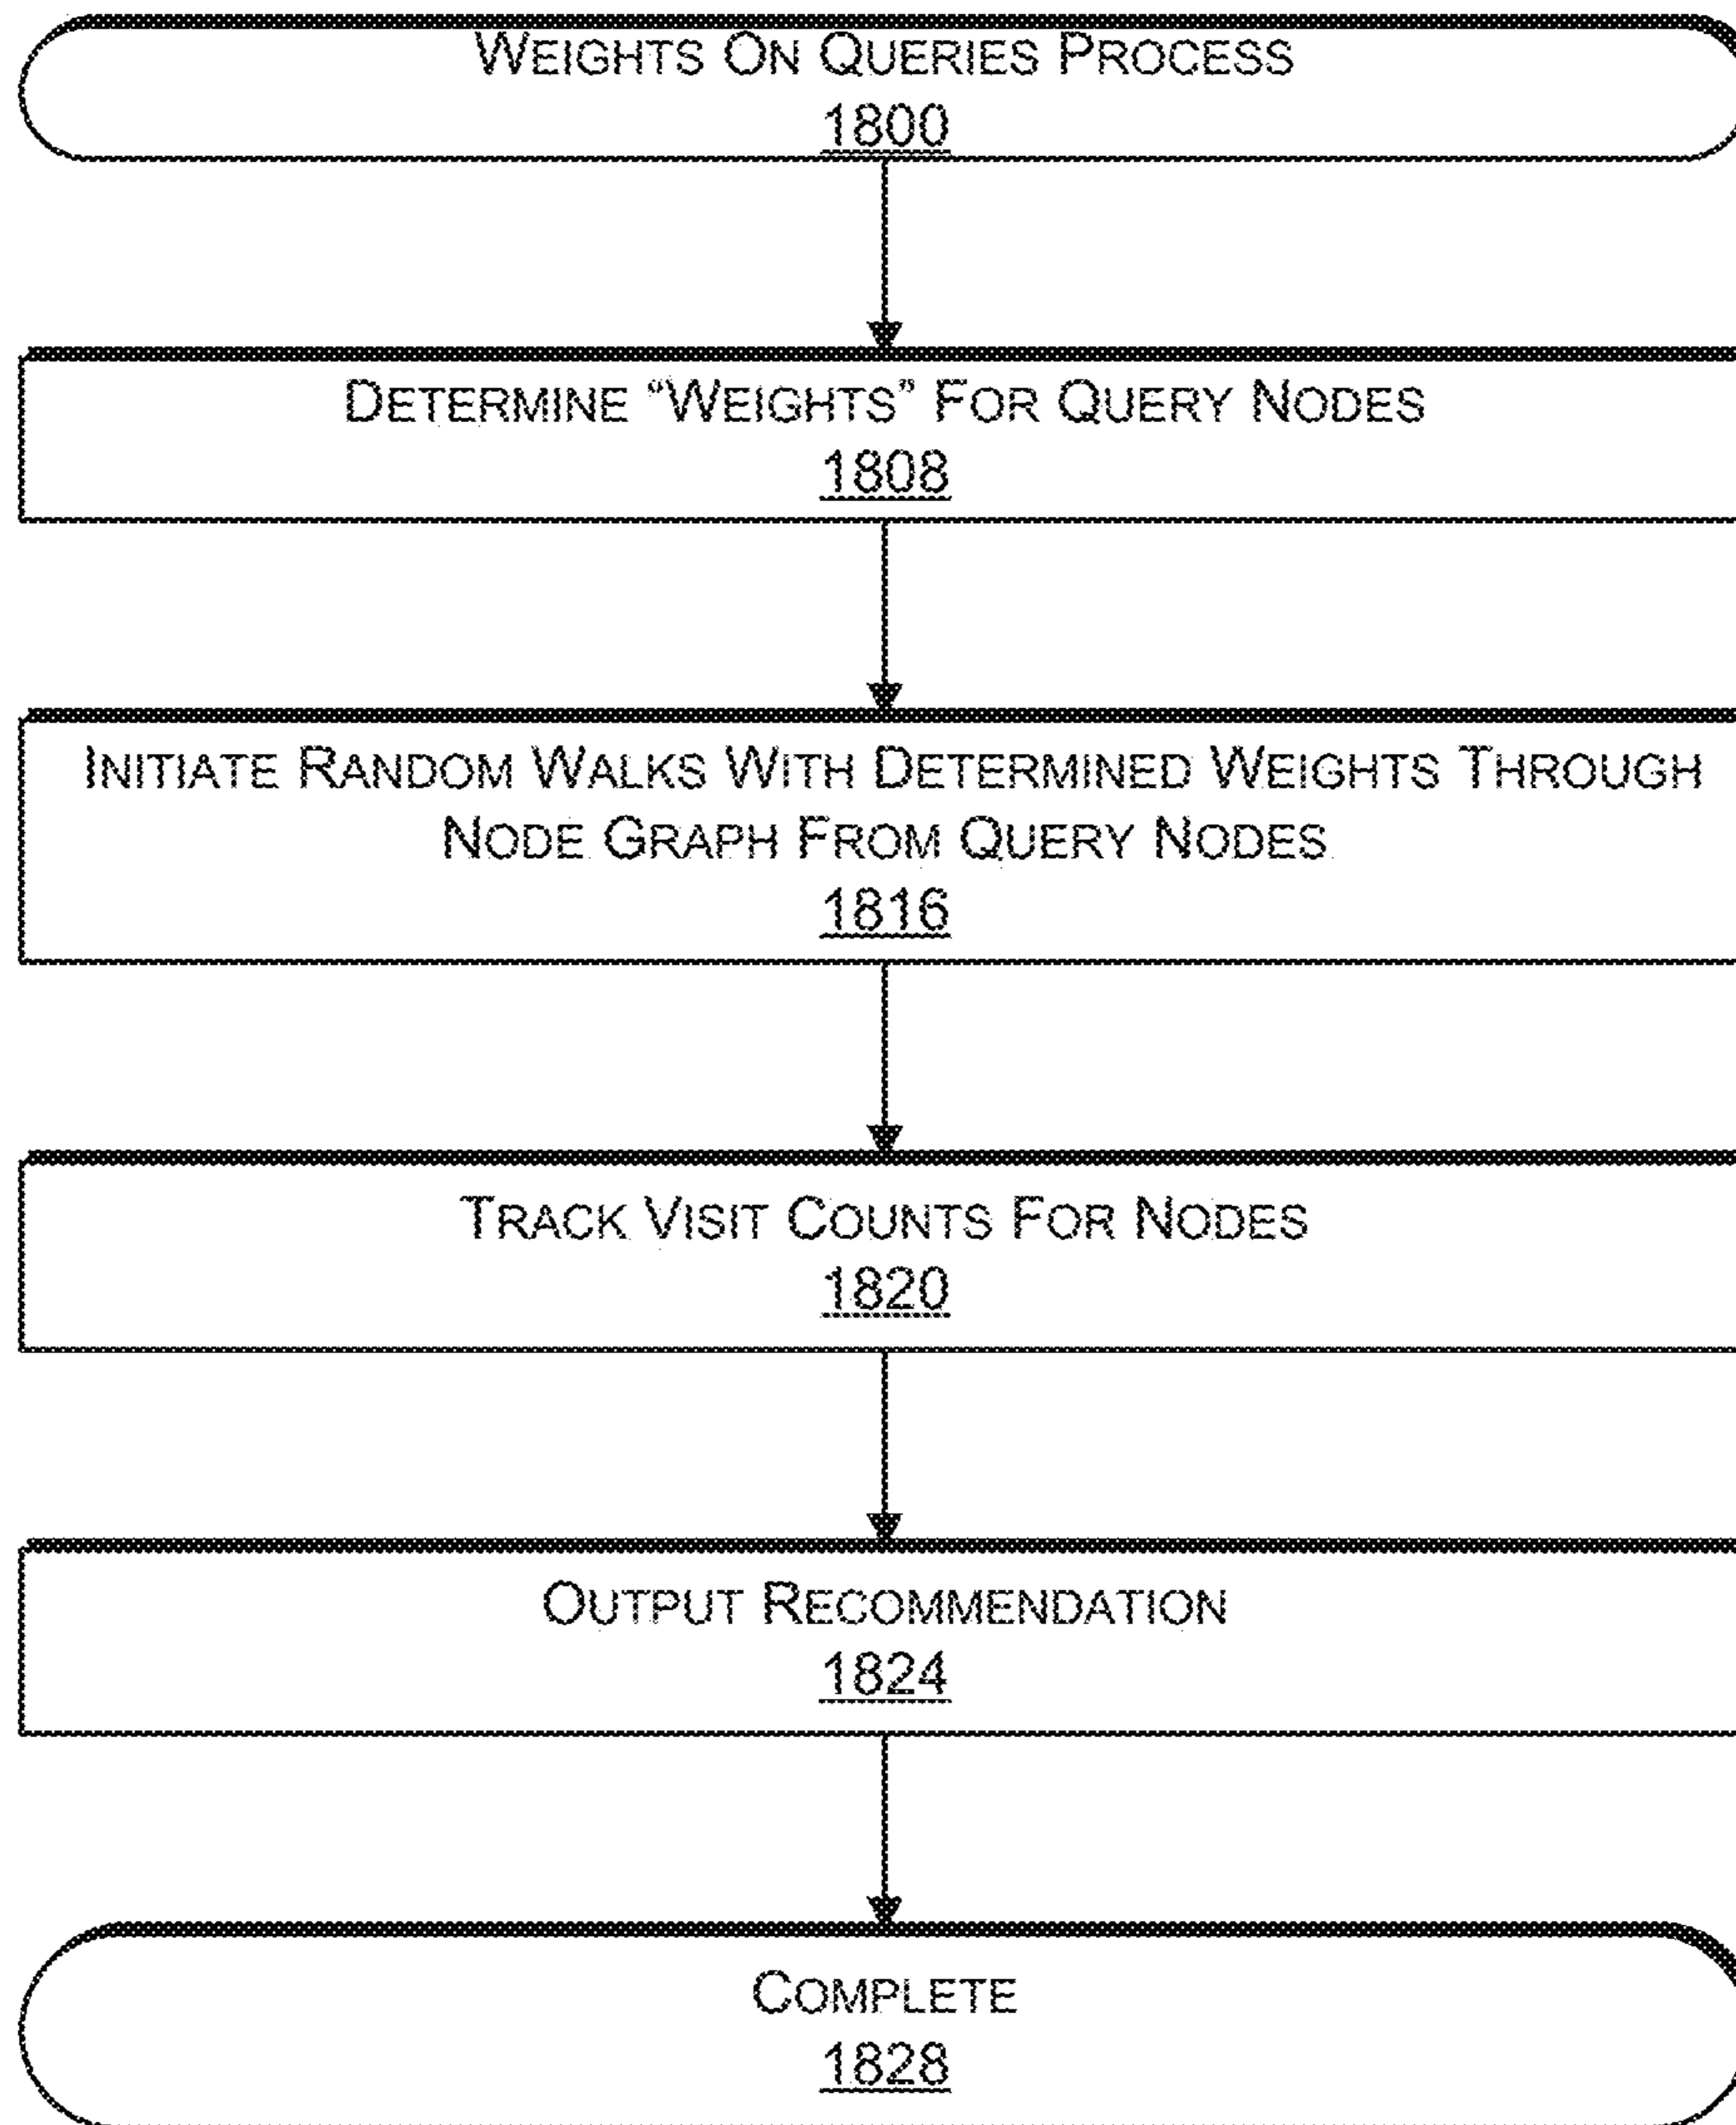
Weights On Queries Process
1800

Determine "Weights" For Query Nodes
1808

Initiate Random Walks With Determined Weights Through Node Graph From Query Nodes
1816

Track Visit Counts For Nodes
1820

Output Recommendation
1824

Complete
1828